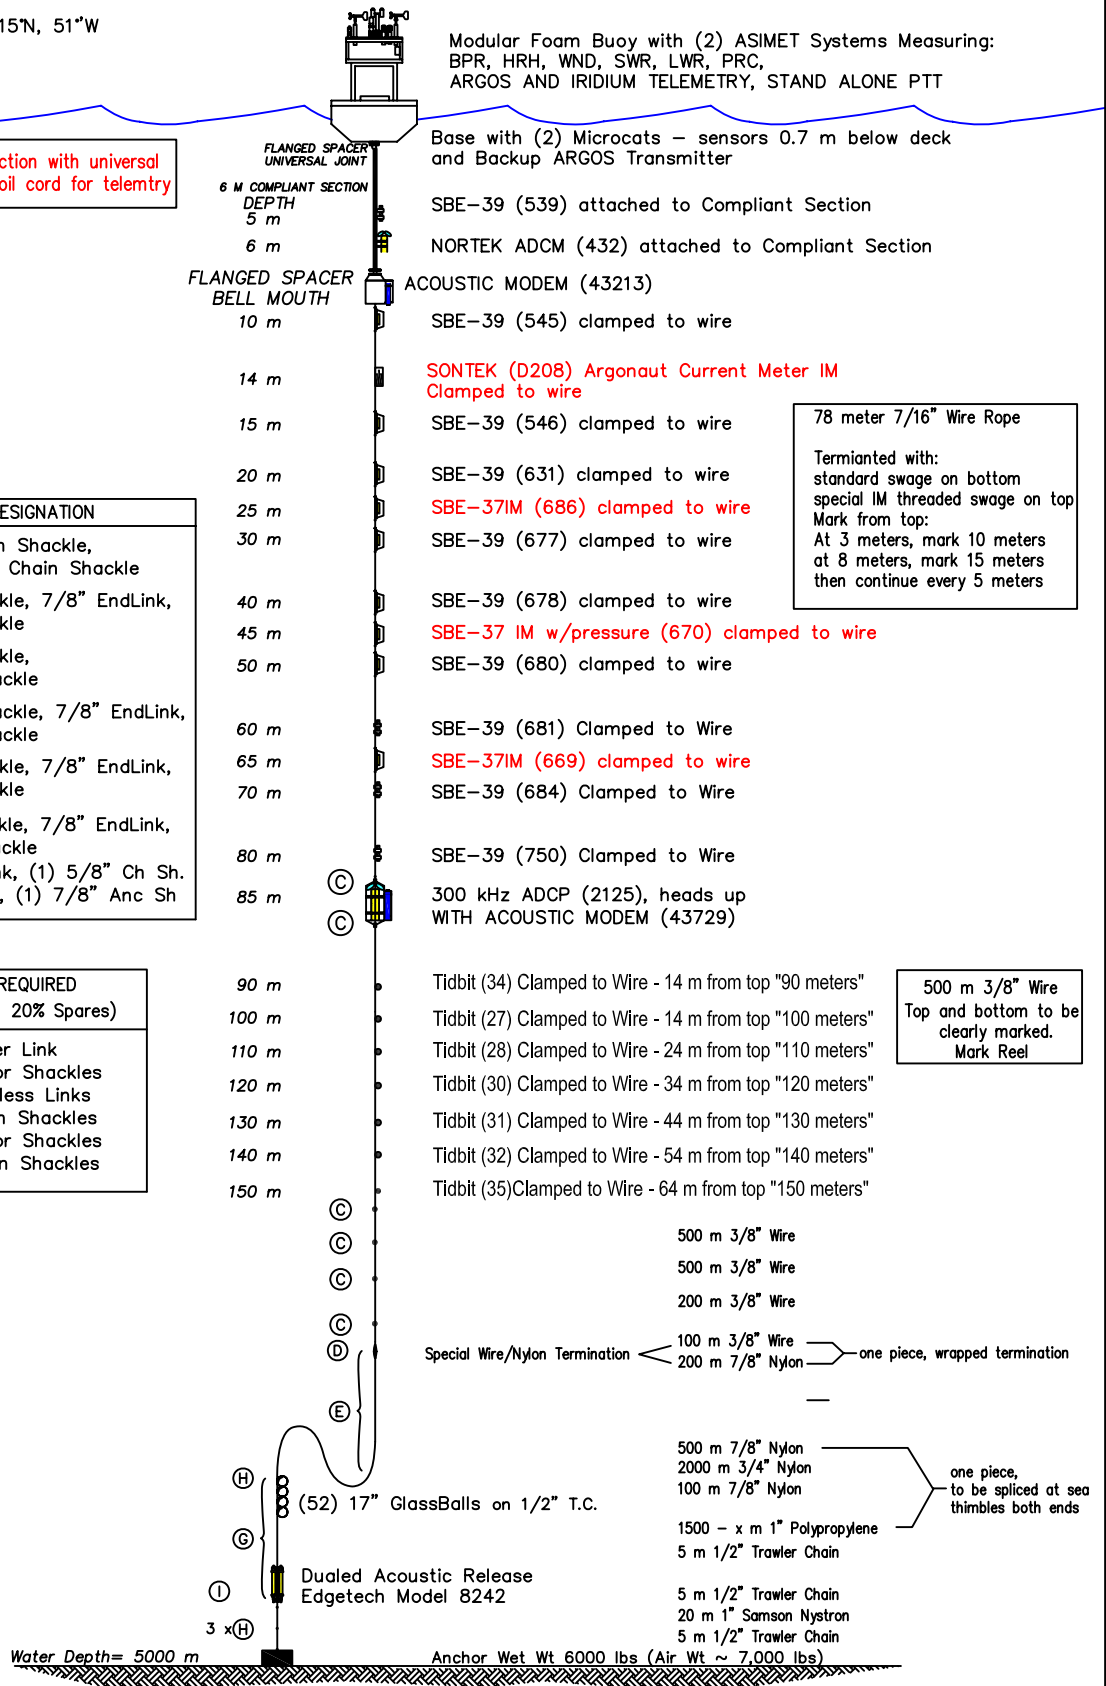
15°N, 51°W

Modular Foam Buoy with (2) ASIMET Systems Measuring: BPR, HRH, WND, SWR, LWR, PRC, ARGOS AND IRIDIUM TELEMETRY, STAND ALONE PTT

ction with universal
oil cord for telemtry

FLANGED SPACER
UNIVERSAL JOINT

Base with (2) Microcats – sensors 0.7 m below deck and Backup ARGOS Transmitter

6 M COMPLIANT SECTION
DEPTH
5 m
SBE-39 (539) attached to Compliant Section

6 m
NORTEK ADCM (432) attached to Compliant Section

FLANGED SPACER
BELL MOUTH
ACOUSTIC MODEM (43213)

10 m
SBE-39 (545) clamped to wire

14 m
SONTEK (D208) Argonaut Current Meter IM Clamped to wire

15 m
SBE-39 (546) clamped to wire

78 meter 7/16" Wire Rope

Termianted with:
standard swage on bottom
special IM threaded swage on top
Mark from top:
At 3 meters, mark 10 meters
at 8 meters, mark 15 meters
then continue every 5 meters

20 m
SBE-39 (631) clamped to wire

ESIGNATION
n Shackle,
Chain Shackle
kle, 7/8" EndLink,
kle
kle,
ckle
ckle, 7/8" EndLink,
ckle
kle, 7/8" EndLink,
kle
kle, 7/8" EndLink,
ckle
k, (1) 5/8" Ch Sh.
, (1) 7/8" Anc Sh

25 m
SBE-37IM (686) clamped to wire
30 m
SBE-39 (677) clamped to wire
40 m
SBE-39 (678) clamped to wire
45 m
SBE-37 IM w/pressure (670) clamped to wire
50 m
SBE-39 (680) clamped to wire
60 m
SBE-39 (681) Clamped to Wire
65 m
SBE-37IM (669) clamped to wire
70 m
SBE-39 (684) Clamped to Wire
80 m
SBE-39 (750) Clamped to Wire
Ⓒ
85 m
300 kHz ADCP (2125), heads up WITH ACOUSTIC MODEM (43729)
Ⓒ

REQUIRED
20% Spares)
r Link
r Shackles
less Links
n Shackles
r Shackles
n Shackles

90 m
Tidbit (34) Clamped to Wire - 14 m from top "90 meters"
100 m
Tidbit (27) Clamped to Wire - 14 m from top "100 meters"
110 m
Tidbit (28) Clamped to Wire - 24 m from top "110 meters"
120 m
Tidbit (30) Clamped to Wire - 34 m from top "120 meters"
130 m
Tidbit (31) Clamped to Wire - 44 m from top "130 meters"
140 m
Tidbit (32) Clamped to Wire - 54 m from top "140 meters"
150 m
Tidbit (35)Clamped to Wire - 64 m from top "150 meters"

500 m 3/8" Wire
Top and bottom to be clearly marked.
Mark Reel

Ⓒ
500 m 3/8" Wire
Ⓒ
500 m 3/8" Wire
Ⓒ
200 m 3/8" Wire
Ⓒ
Ⓓ
Special Wire/Nylon Termination
100 m 3/8" Wire
200 m 7/8" Nylon
one piece, wrapped termination

Ⓔ

500 m 7/8" Nylon
2000 m 3/4" Nylon
100 m 7/8" Nylon
one piece,
to be spliced at sea
thimbles both ends

Ⓗ
(52) 17" GlassBalls on 1/2" T.C.
Ⓖ
1500 – x m 1" Polypropyene
5 m 1/2" Trawler Chain

Ⓘ
Dualed Acoustic Release
Edgetech Model 8242

5 m 1/2" Trawler Chain
20 m 1" Samson Nystron
5 m 1/2" Trawler Chain

3 ×Ⓗ

Water Depth= 5000 m
Anchor Wet Wt 6000 lbs (Air Wt ~ 7,000 lbs)